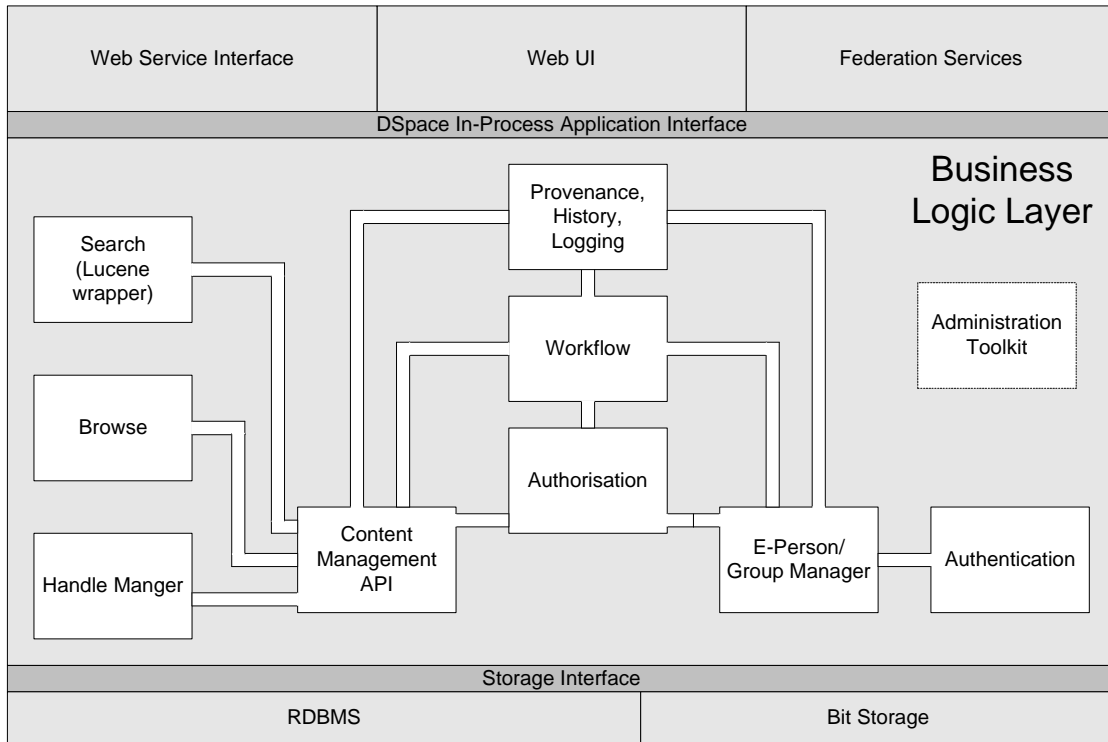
Web Service Interface

Web UI

Federation Services

DSpace In-Process Application Interface

Business Logic Layer

Provenance, History, Logging

Search (Lucene wrapper)

Administration Toolkit

Workflow

Browse

Authorisation

Content Management API

E-Person/ Group Manager

Authentication

Handle Manger

Storage Interface

RDBMS

Bit Storage